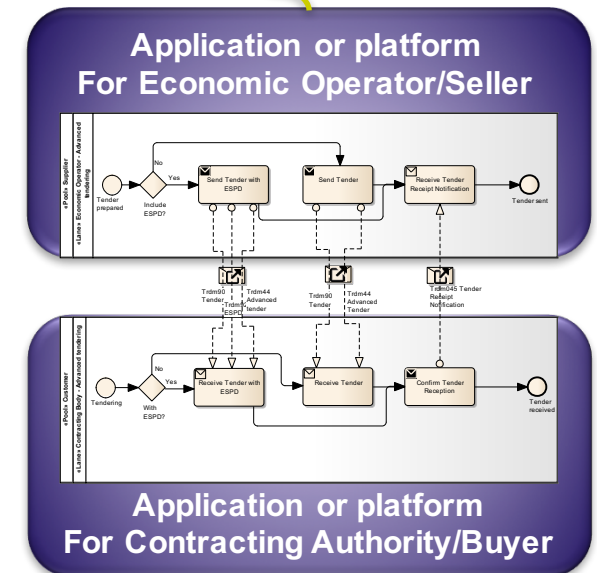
Application or platform
For Economic Operator/Seller

«Pool» Supplier
«Lane» Economic Operator - Advanced tendering

Tender prepared

Include ESPD?

No

Yes

Send Tender with ESPD

Send Tender

Receive Tender Receipt Notification

Tender sent

Trdm90 Tender

Trdm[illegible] ESPD

Trdm44 Advanced tender

Trdm90 Tender

Trdm44 Advanced tender

Trdm045 Tender Receipt Notification

«Pool» Customer
«Lane» Contracting Body - Advanced tendering

Tendering

With ESPD?

No

Yes

Receive Tender with ESPD

Receive Tender

Confirm Tender Reception

Tender received

Application or platform
For Contracting Authority/Buyer